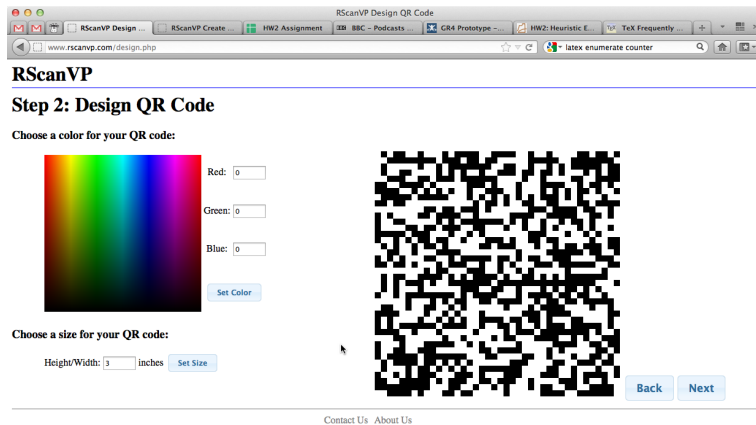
RScanVP Design QR Code

RScanVP Design ... | RScanVP Create ... | HW2 Assignment | BBC – Podcasts ... | GR4 Prototype – ... | HW2: Heuristic E... | TeX Frequently ...

www.rscanvp.com/design.php

latex enumerate counter

RScanVP

Step 2: Design QR Code

Choose a color for your QR code:

Red: 0

Green: 0

Blue: 0

Set Color

Choose a size for your QR code:

Height/Width: 3 inches Set Size

Back Next

Contact Us About Us